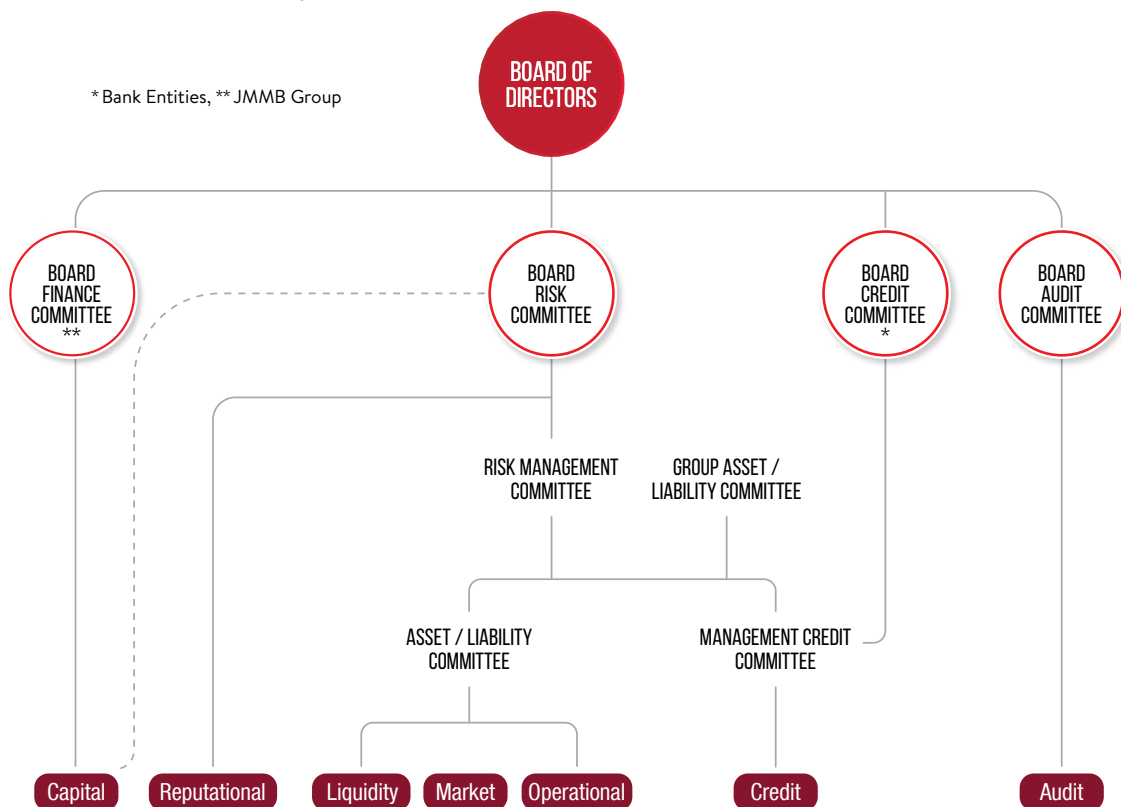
BOARD OF DIRECTORS

* Bank Entities, ** JMMB Group

BOARD FINANCE COMMITTEE **

BOARD RISK COMMITTEE

BOARD CREDIT COMMITTEE *

BOARD AUDIT COMMITTEE

RISK MANAGEMENT COMMITTEE

GROUP ASSET / LIABILITY COMMITTEE

ASSET / LIABILITY COMMITTEE

MANAGEMENT CREDIT COMMITTEE

Capital

Reputational

Liquidity

Market

Operational

Credit

Audit